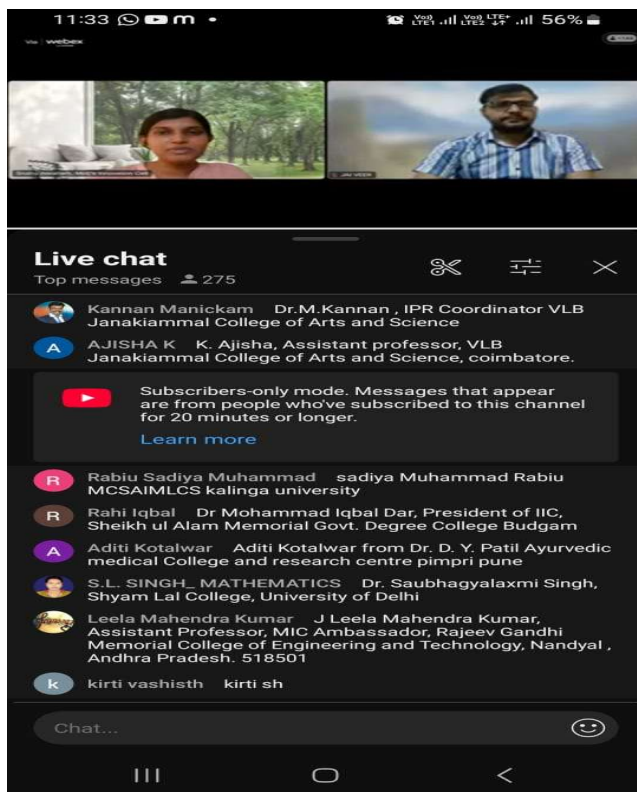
11:33 m • 56%

webex

Live chat
Top messages 275

Kannan Manickam Dr.M.Kannan , IPR Coordinator VLB Janakiammal College of Arts and Science

A AJISHA K K. Ajisha, Assistant professor, VLB Janakiammal College of Arts and Science, coimbatore.

Subscribers-only mode. Messages that appear are from people who've subscribed to this channel for 20 minutes or longer.
Learn more

R Rabiu Sadiya Muhammad sadiya Muhammad Rabiu MCSAIMLCS kalinga university

R Rahi Iqbal Dr Mohammad Iqbal Dar, President of IIC, Sheikh ul Alam Memorial Govt. Degree College Budgam

A Aditi Kotalwar Aditi Kotalwar from Dr. D. Y. Patil Ayurvedic medical College and research centre pimpri pune

S.L. SINGH_ MATHEMATICS Dr. Saubhagyalaxmi Singh, Shyam Lal College, University of Delhi

Leela Mahendra Kumar J Leela Mahendra Kumar, Assistant Professor, MIC Ambassador, Rajeev Gandhi Memorial College of Engineering and Technology, Nandyal , Andhra Pradesh. 518501

k kirti vashisth kirti sh

Chat...